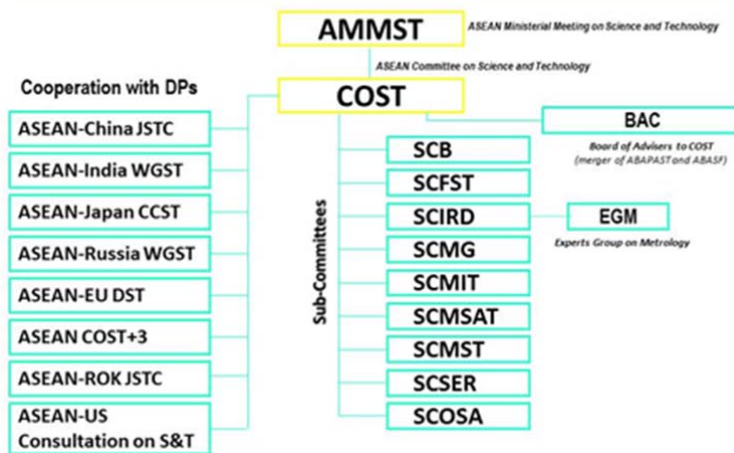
AMMST
ASEAN Ministerial Meeting on Science and Technology

ASEAN Committee on Science and Technology

COST

Cooperation with DPs

ASEAN-China JSTC

ASEAN-India WGST

ASEAN-Japan CCST

ASEAN-Russia WGST

ASEAN-EU DST

ASEAN COST+3

ASEAN-ROK JSTC

ASEAN-US Consultation on S&T

BAC
Board of Advisers to COST
(merger of ABAPAST and ABASF)

Sub-Committees

SCB

SCFST

SCIRD

EGM
Experts Group on Metrology

SCMG

SCMIT

SCMSAT

SCMST

SCSER

SCOSA